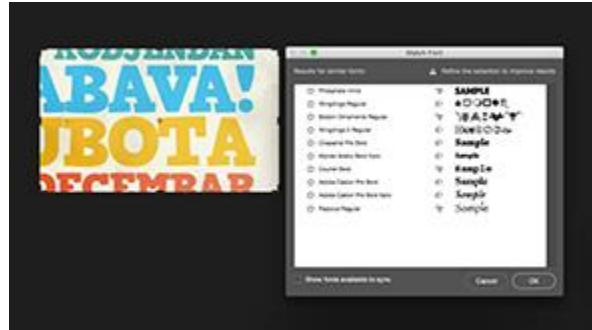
ROĐENDAN
ABAVA!
UBOTA
DECEMBAR

Match Font

Results for similar fonts

Refine the selection to improve results

Phosphate Inline
SAMPLE

Wingdings Regular

Bodoni Ornaments Regular

Wingdings 3 Regular

Clarendon Pro Bold
Sample

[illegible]
Sample

Courier Bold

Adobe Caslon Pro Bold
Sample

Adobe Caslon Pro Bold Italic
Sample

Papyrus Regular
Sample

Show fonts available to sync

Cancel

OK